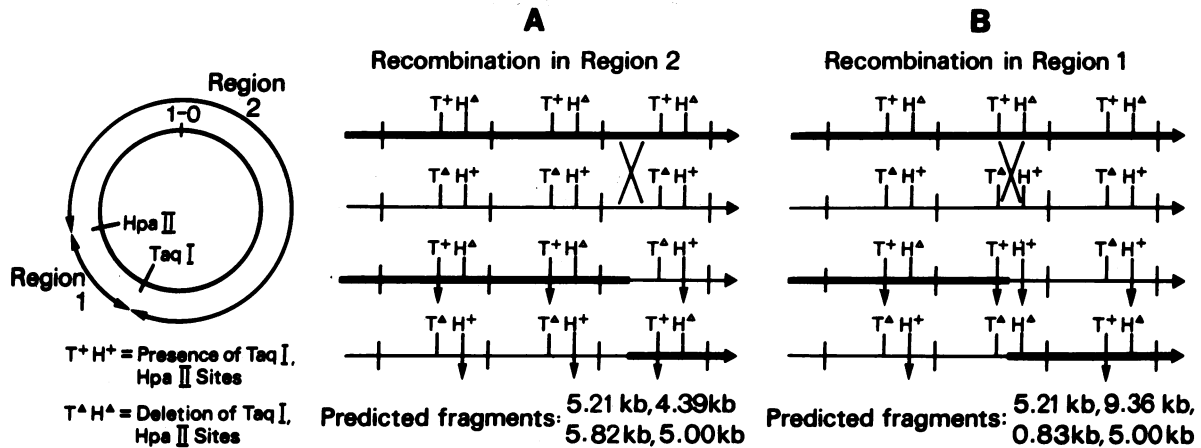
Region 2

1-0

Hpa II

Taq I

Region 1

$T^+ H^+$ = Presence of Taq I, Hpa II Sites

$T^\Delta H^\Delta$ = Deletion of Taq I, Hpa II Sites

A

Recombination in Region 2

$T^+ H^\Delta$ $T^+ H^\Delta$ $T^+ H^\Delta$

$T^\Delta H^+$ $T^\Delta H^+$ $T^\Delta H^+$

$T^+ H^\Delta$ $T^+ H^\Delta$ $T^\Delta H^+$

$T^\Delta H^+$ $T^\Delta H^+$ $T^+ H^\Delta$

Predicted fragments: 5.21 kb, 4.39kb 5.82kb, 5.00kb

B

Recombination in Region 1

$T^+ H^\Delta$ $T^+ H^\Delta$ $T^+ H^\Delta$

$T^\Delta H^+$ $T^\Delta H^+$ $T^\Delta H^+$

$T^+ H^\Delta$ $T^+ H^+$ $T^\Delta H^+$

$T^\Delta H^+$ $T^\Delta H^\Delta$ $T^+ H^\Delta$

Predicted fragments: 5.21 kb, 9.36 kb, 0.83kb, 5.00kb